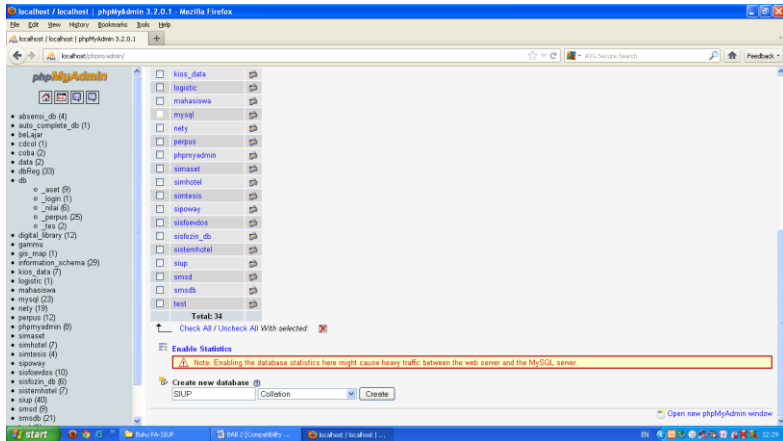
localhost / localhost | phpMyAdmin 3.2.0.1 - Mozilla Firefox

File Edit View History Bookmarks Tools Help

localhost / localhost | phpMyAdmin 3.2.0.1 +

localhost/phpmyadmin/

AVG Secure Search

Feedback

phpMyAdmin

• absensi_db (4)
• auto_complete_db (1)
• beLajar
• cdcol (1)
• coba (2)
• data (2)
• dbReg (33)
• db
  ○ _aset (9)
  ○ _login (1)
  ○ _nilai (6)
  ○ _perpus (25)
  ○ _tes (2)
• digital_library (12)
• gammu
• gis_map (1)
• information_schema (29)
• kios_data (7)
• logistic (1)
• mahasiswa
• mysql (23)
• nety (19)
• perpus (12)
• phpmyadmin (8)
• simaset
• simhotel (7)
• simtesis (4)
• sipoway
• sisfoevdos (10)
• sisfozin_db (6)
• sistemhotel (7)
• siup (40)
• smsd (9)
• smsdb (21)

kios_data
logistic
mahasiswa
mysql
nety
perpus
phpmyadmin
simaset
simhotel
simtesis
sipoway
sisfoevdos
sisfozin_db
sistemhotel
siup
smsd
smsdb
test
Total: 34

Check All / Uncheck All With selected:

Enable Statistics

Note: Enabling the database statistics here might cause heavy traffic between the web server and the MySQL server.

Create new database

SIUP Collation Create

Open new phpMyAdmin window

start Buku PA-SIUP BAB 2 [Compatibility ... localhost / localhost | ... EN 22:29